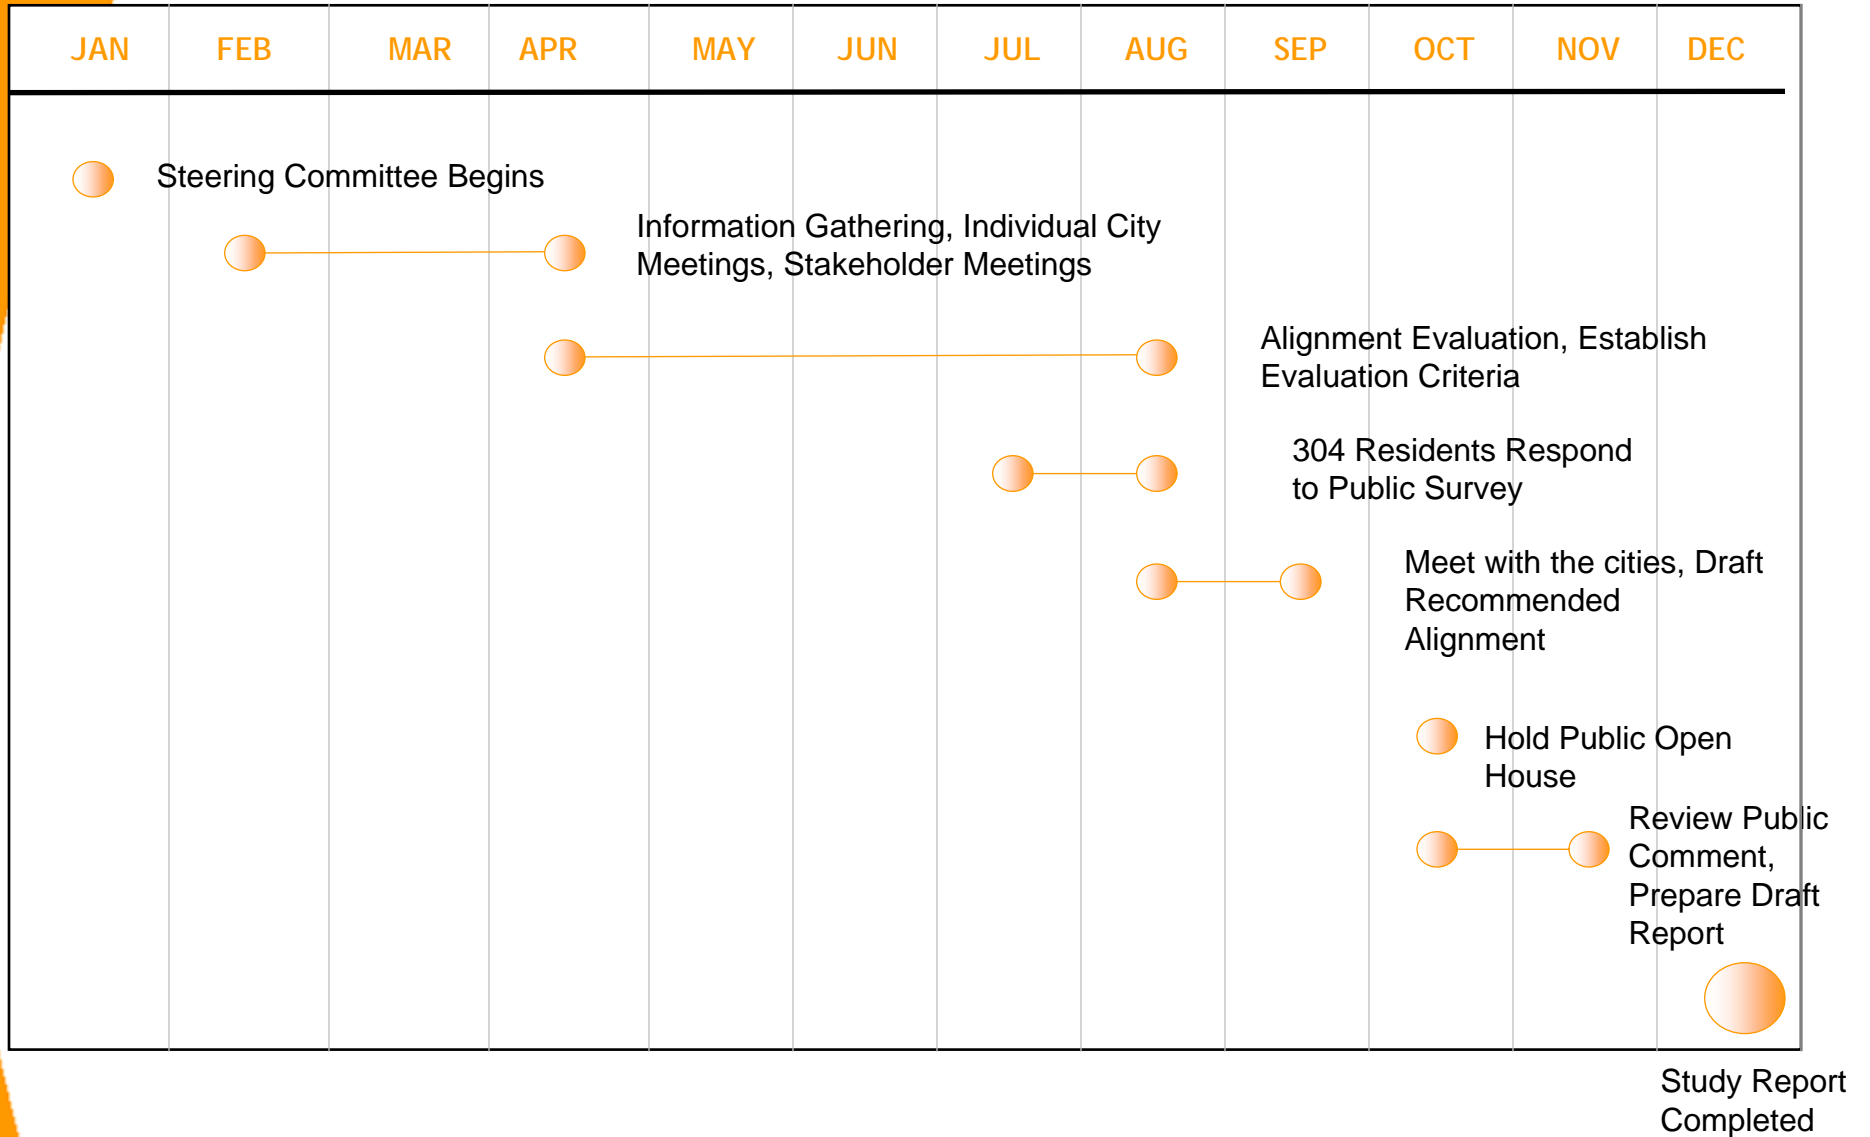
| JAN | FEB | MAR | APR | MAY | JUN | JUL | AUG | SEP | OCT | NOV | DEC |
|---|---|---|---|---|---|---|---|---|---|---|---|

Steering Committee Begins

Information Gathering, Individual City Meetings, Stakeholder Meetings

Alignment Evaluation, Establish Evaluation Criteria

304 Residents Respond to Public Survey

Meet with the cities, Draft Recommended Alignment

Hold Public Open House

Review Public Comment, Prepare Draft Report

Study Report Completed